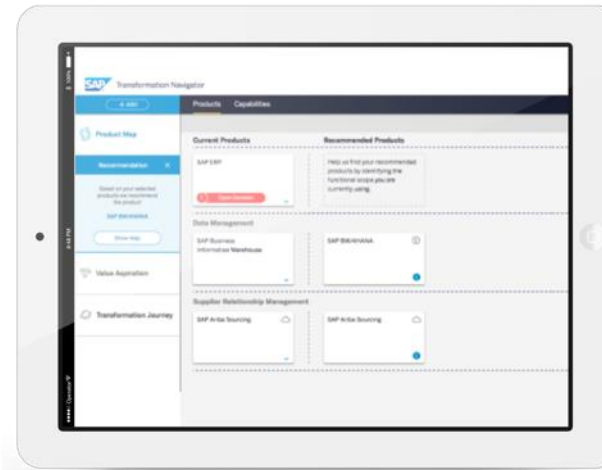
SAP Transformation Navigator

+ Add

Product Map

Recommendation ×

Based on your selected products we recommend the product

SAP BW/4HANA

Show Map

Value Aspiration

Transformation Journey

Products Capabilities

Current Products

Recommended Products

SAP ERP

Help us find your recommended products by identifying the functional scope you are currently using.

Data Management

SAP Business Information Warehouse

SAP BW/4HANA

Supplier Relationship Management

SAP Ariba Sourcing

SAP Ariba Sourcing

8:15 PM

100%